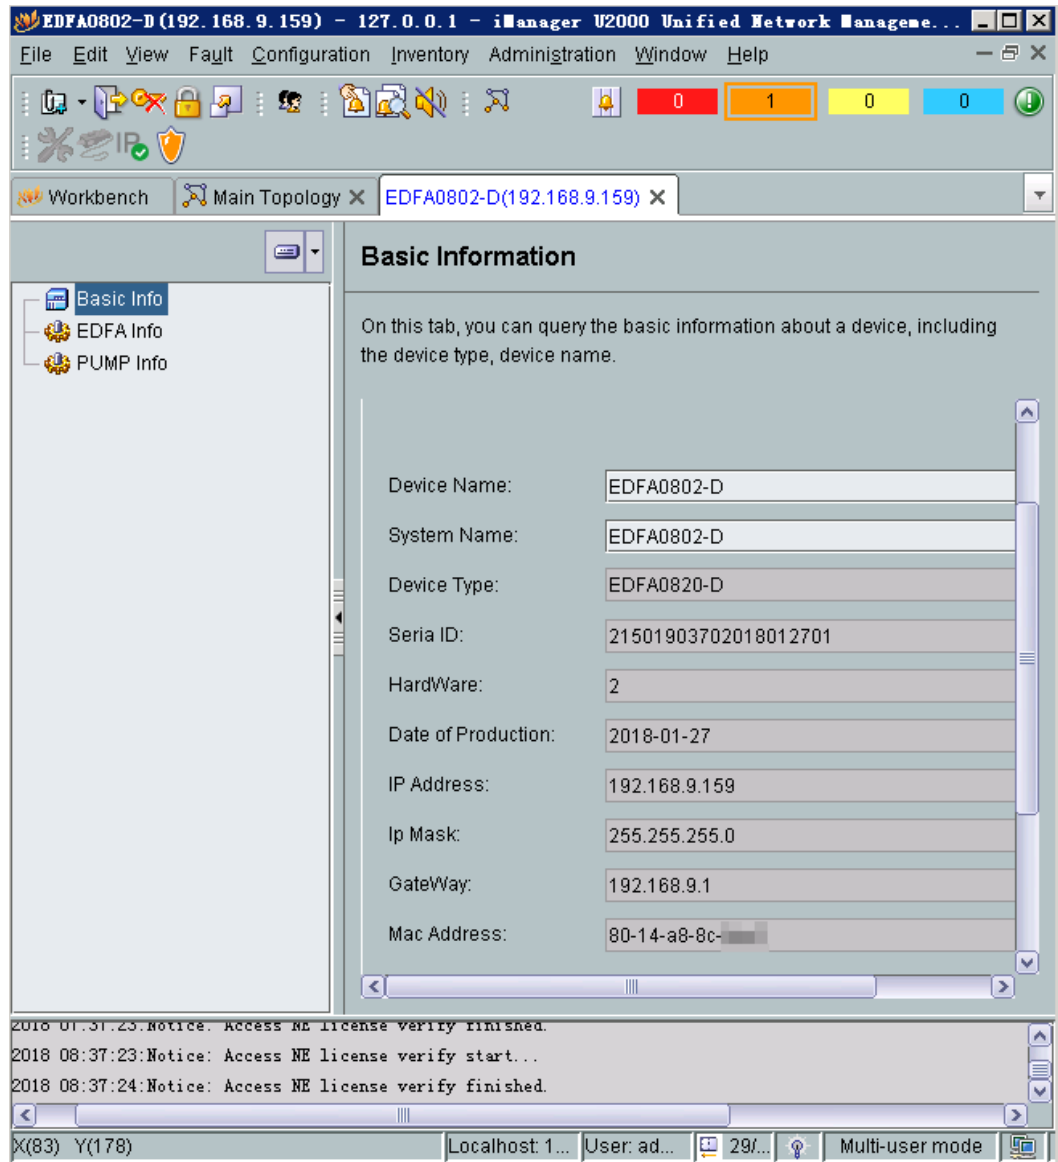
EDFA0802-D(192.168.9.159) - 127.0.0.1 - iManager U2000 Unified Network Manageme...

File Edit View Fault Configuration Inventory Administration Window Help

0 1 0 0

IP

Workbench Main Topology EDFA0802-D(192.168.9.159)

Basic Info
EDFA Info
PUMP Info

Basic Information

On this tab, you can query the basic information about a device, including the device type, device name.

| | |
|---|---|
| Device Name: | EDFA0802-D |
| System Name: | EDFA0802-D |
| Device Type: | EDFA0820-D |
| Seria ID: | 21501903702018012701 |
| HardWare: | 2 |
| Date of Production: | 2018-01-27 |
| IP Address: | 192.168.9.159 |
| Ip Mask: | 255.255.255.0 |
| GateWay: | 192.168.9.1 |
| Mac Address: | 80-14-a8-8c-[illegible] |

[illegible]:Notice: Access NE license verify finished.
2018 08:37:23:Notice: Access NE license verify start...
2018 08:37:24:Notice: Access NE license verify finished.

X(83) Y(178) Localhost: 1... User: ad... 29/... Multi-user mode